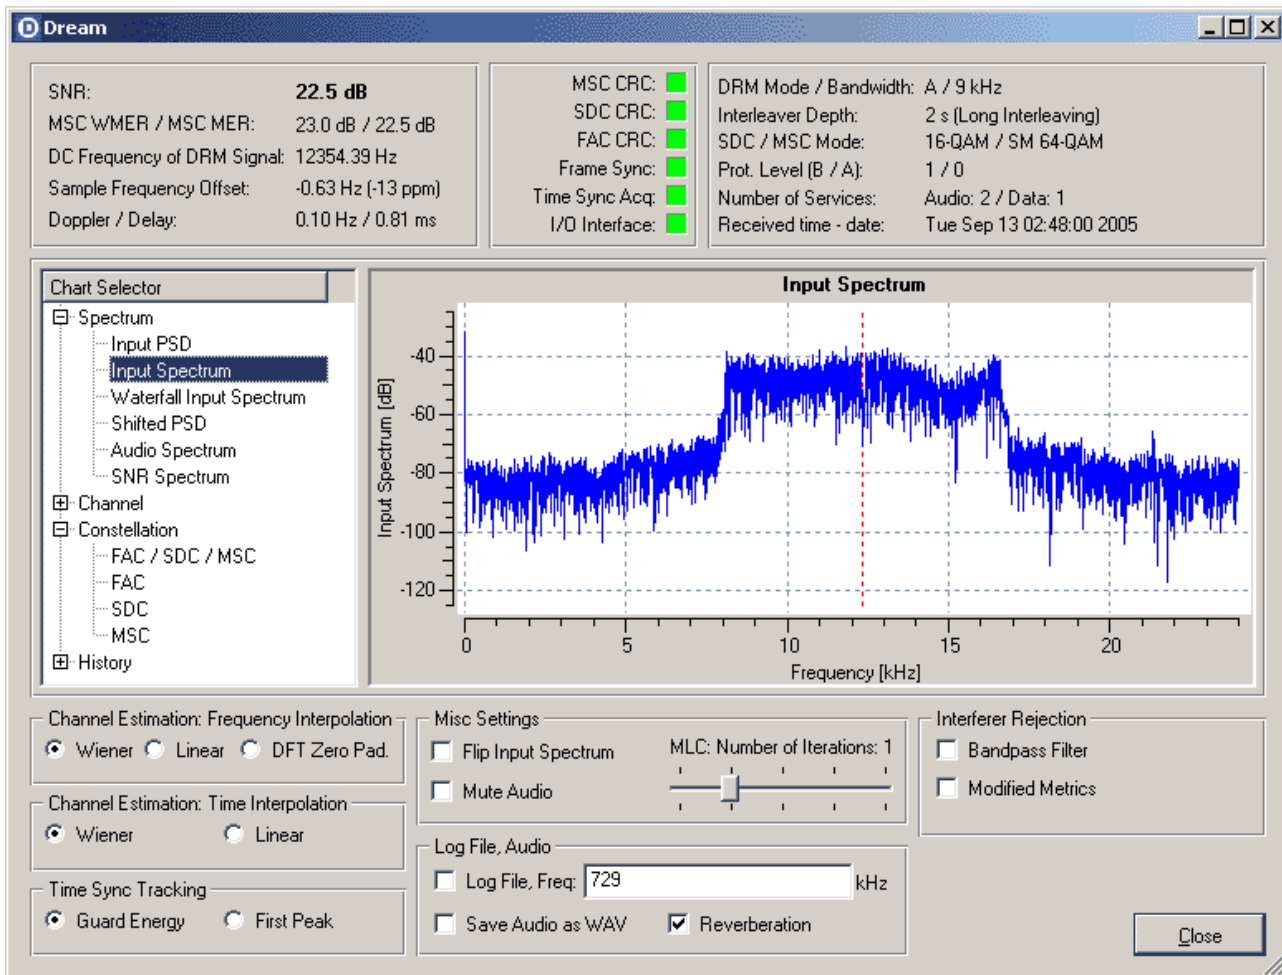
Dream

SNR: **22.5 dB**
MSC WMER / MSC MER: 23.0 dB / 22.5 dB
DC Frequency of DRM Signal: 12354.39 Hz
Sample Frequency Offset: -0.63 Hz (-13 ppm)
Doppler / Delay: 0.10 Hz / 0.81 ms

MSC CRC:
SDC CRC:
FAC CRC:
Frame Sync:
Time Sync Acq:
I/O Interface:

DRM Mode / Bandwidth: A / 9 kHz
Interleaver Depth: 2 s (Long Interleaving)
SDC / MSC Mode: 16-QAM / SM 64-QAM
Prot. Level (B / A): 1 / 0
Number of Services: Audio: 2 / Data: 1
Received time - date: Tue Sep 13 02:48:00 2005

Chart Selector
Spectrum
Input PSD
Input Spectrum
Waterfall Input Spectrum
Shifted PSD
Audio Spectrum
SNR Spectrum
Channel
Constellation
FAC / SDC / MSC
FAC
SDC
MSC
History

Input Spectrum
Input Spectrum [dB]
-40
-60
-80
-100
-120
0
5
10
15
20
Frequency [kHz]

Channel Estimation: Frequency Interpolation
Wiener Linear DFT Zero Pad.

Channel Estimation: Time Interpolation
Wiener Linear

Time Sync Tracking
Guard Energy First Peak

Misc Settings
Flip Input Spectrum
MLC: Number of Iterations: 1
Mute Audio

Log File, Audio
Log File, Freq: 729 kHz
Save Audio as WAV
Reverberation

Interferer Rejection
Bandpass Filter
Modified Metrics

Close